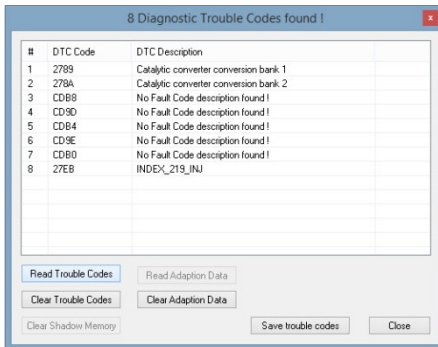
8 Diagnostic Trouble Codes found !

| # | DTC Code | DTC Description |
|---|---|---|
| 1 | 2789 | Catalytic converter conversion bank 1 |
| 2 | 278A | Catalytic converter conversion bank 2 |
| 3 | CDB8 | No Fault Code description found ! |
| 4 | CD9D | No Fault Code description found ! |
| 5 | CDB4 | No Fault Code description found ! |
| 6 | CD9E | No Fault Code description found ! |
| 7 | CDB0 | No Fault Code description found ! |
| 8 | 27EB | INDEX_219_INJ |

Read Trouble Codes
Read Adaption Data
Clear Trouble Codes
Clear Adaption Data
Clear Shadow Memory
Save trouble codes
Close